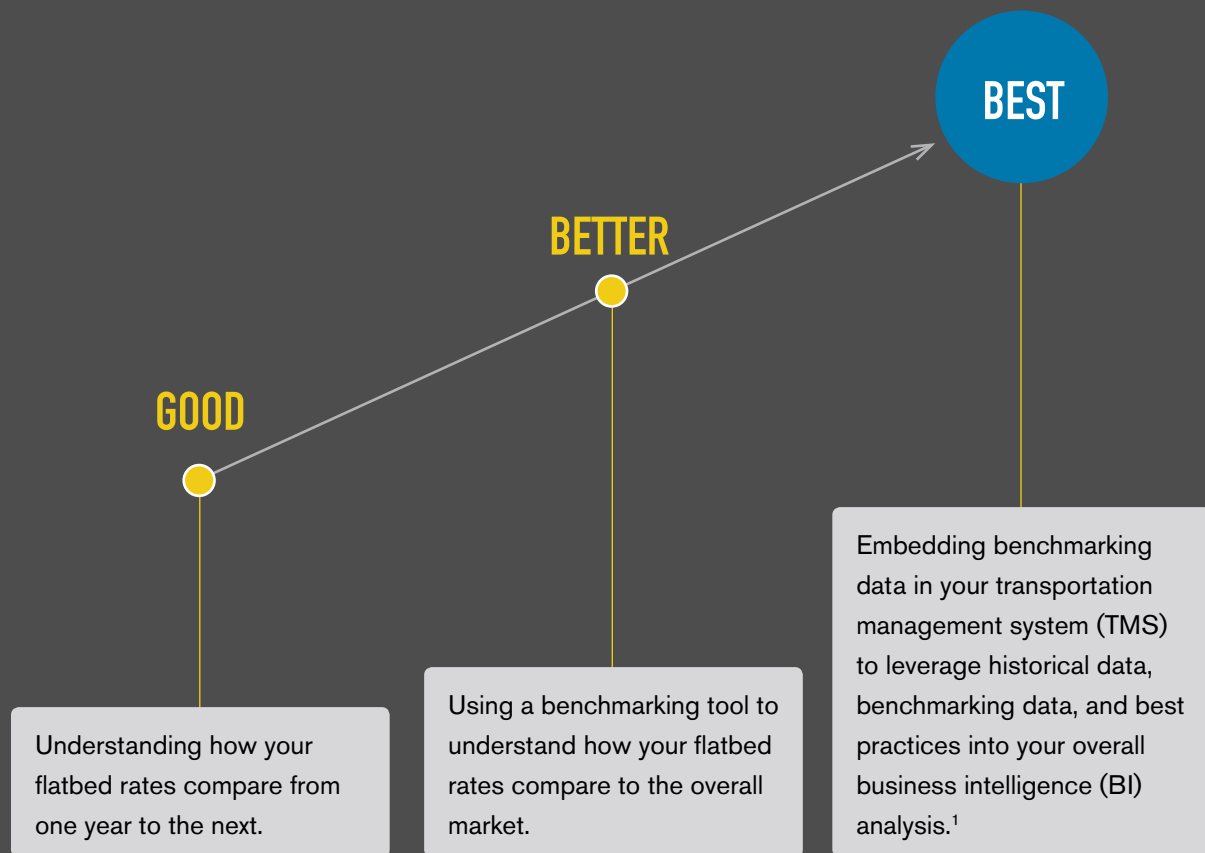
BEST

BETTER

GOOD

Embedding benchmarking data in your transportation management system (TMS) to leverage historical data, benchmarking data, and best practices into your overall business intelligence (BI) analysis.$^1$

Using a benchmarking tool to understand how your flatbed rates compare to the overall market.

Understanding how your flatbed rates compare from one year to the next.